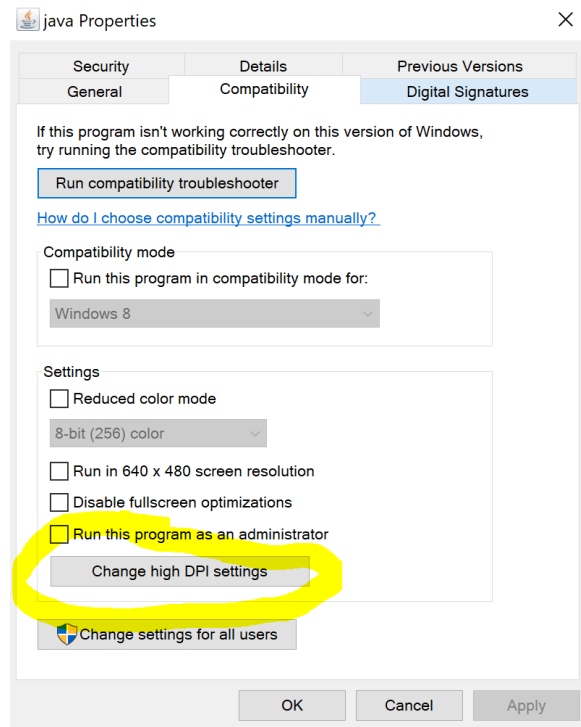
java Properties

Security | Details | Previous Versions
General | Compatibility | Digital Signatures

If this program isn't working correctly on this version of Windows, try running the compatibility troubleshooter.

Run compatibility troubleshooter

How do I choose compatibility settings manually?

Compatibility mode

Run this program in compatibility mode for:

Windows 8

Settings

Reduced color mode

8-bit (256) color

Run in 640 x 480 screen resolution

Disable fullscreen optimizations

Run this program as an administrator

Change high DPI settings

Change settings for all users

OK Cancel Apply